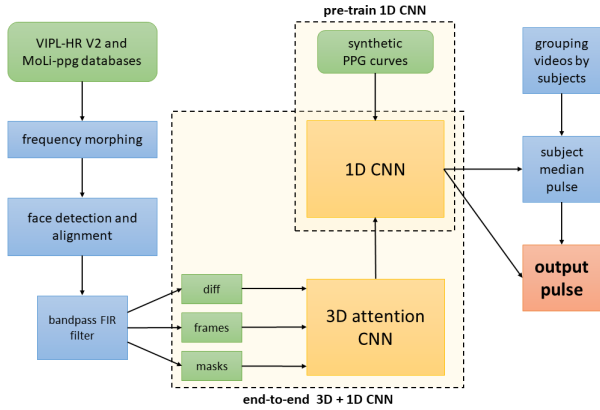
pre-train 1D CNN

VIPL-HR V2 and MoLi-ppg databases

synthetic PPG curves

grouping videos by subjects

frequency morphing

1D CNN

subject median pulse

face detection and alignment

output pulse

bandpass FIR filter

diff

frames

masks

3D attention CNN

end-to-end 3D + 1D CNN